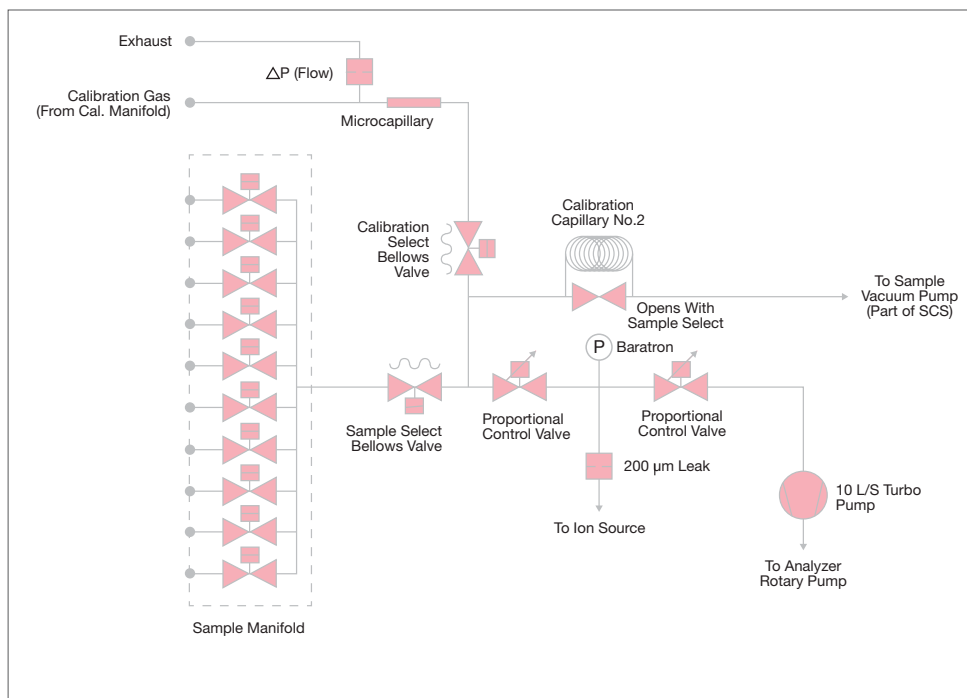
Exhaust

$\triangle$P (Flow)

Calibration Gas
(From Cal. Manifold)

Microcapillary

Calibration
Select
Bellows
Valve

Calibration
Capillary No.2

To Sample
Vacuum Pump
(Part of SCS)

Opens With
Sample Select

P

Baratron

Sample Select
Bellows Valve

Proportional
Control Valve

Proportional
Control Valve

200 µm Leak

To Ion Source

10 L/S Turbo
Pump

To Analyzer
Rotary Pump

Sample Manifold